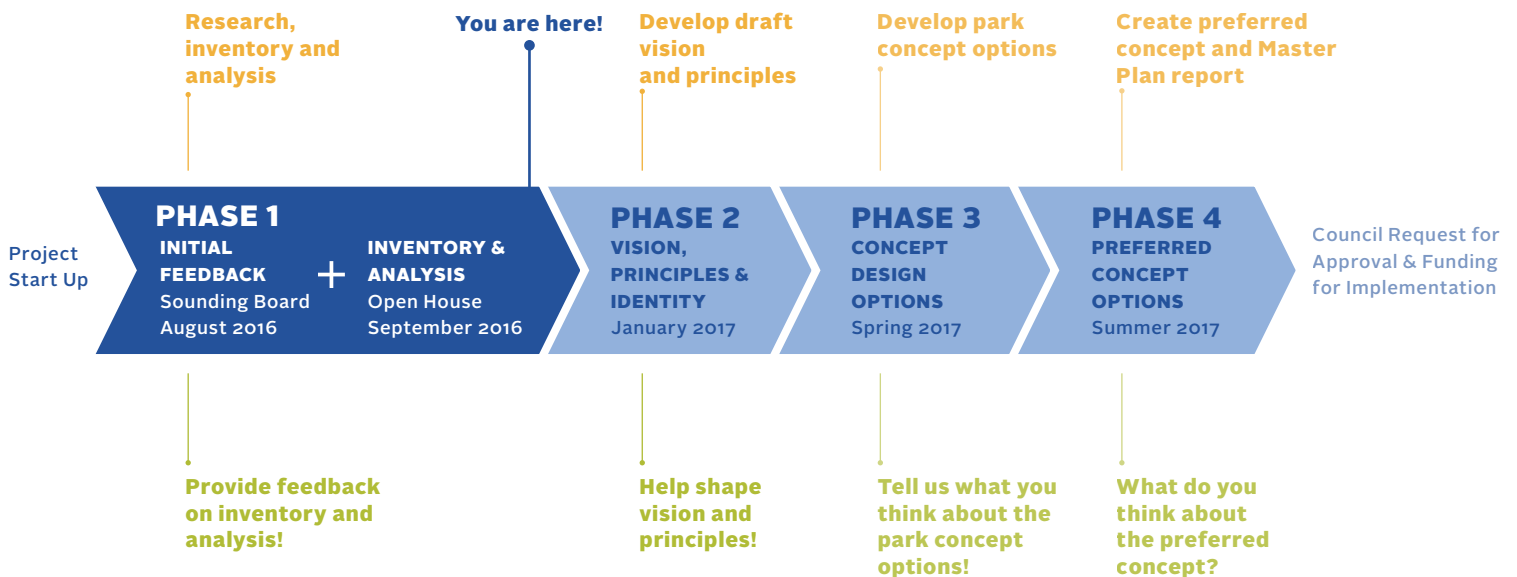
Research, inventory and analysis

You are here!

Develop draft vision and principles

Develop park concept options

Create preferred concept and Master Plan report

Project Start Up

PHASE 1
INITIAL FEEDBACK
Sounding Board
August 2016

+

INVENTORY & ANALYSIS
Open House
September 2016

PHASE 2
VISION, PRINCIPLES & IDENTITY
January 2017

PHASE 3
CONCEPT DESIGN OPTIONS
Spring 2017

PHASE 4
PREFERRED CONCEPT OPTIONS
Summer 2017

Council Request for Approval & Funding for Implementation

Provide feedback on inventory and analysis!

Help shape vision and principles!

Tell us what you think about the park concept options!

What do you think about the preferred concept?